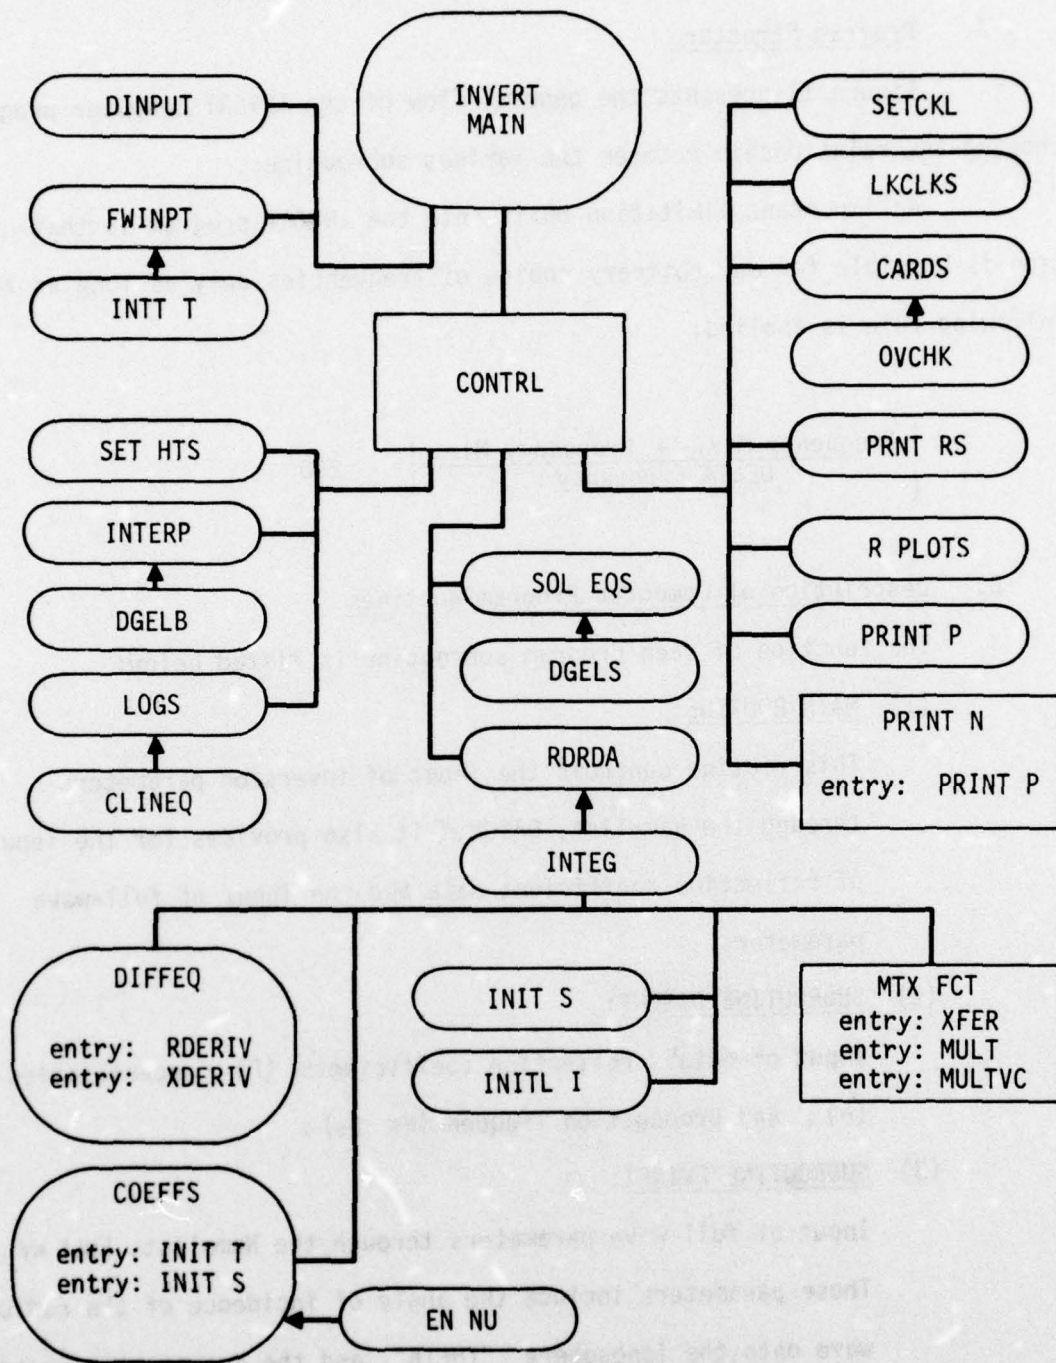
INVERT MAIN

DINPUT

FWINPT

INTT T

SETCKL

LKCLKS

CARDS

OVCHK

CONTRL

SET HTS

INTERP

DGELB

LOGS

CLINEQ

PRNT RS

R PLOTS

PRINT P

SOL EQS

DGELS

RDRDA

PRINT N
entry: PRINT P

INTEG

DIFFEQ
entry: RDERIV
entry: XDERIV

INIT S

INITL I

MTX FCT
entry: XFER
entry: MULT
entry: MULTVC

COEFFS
entry: INIT
entry: INIT S

EN NU